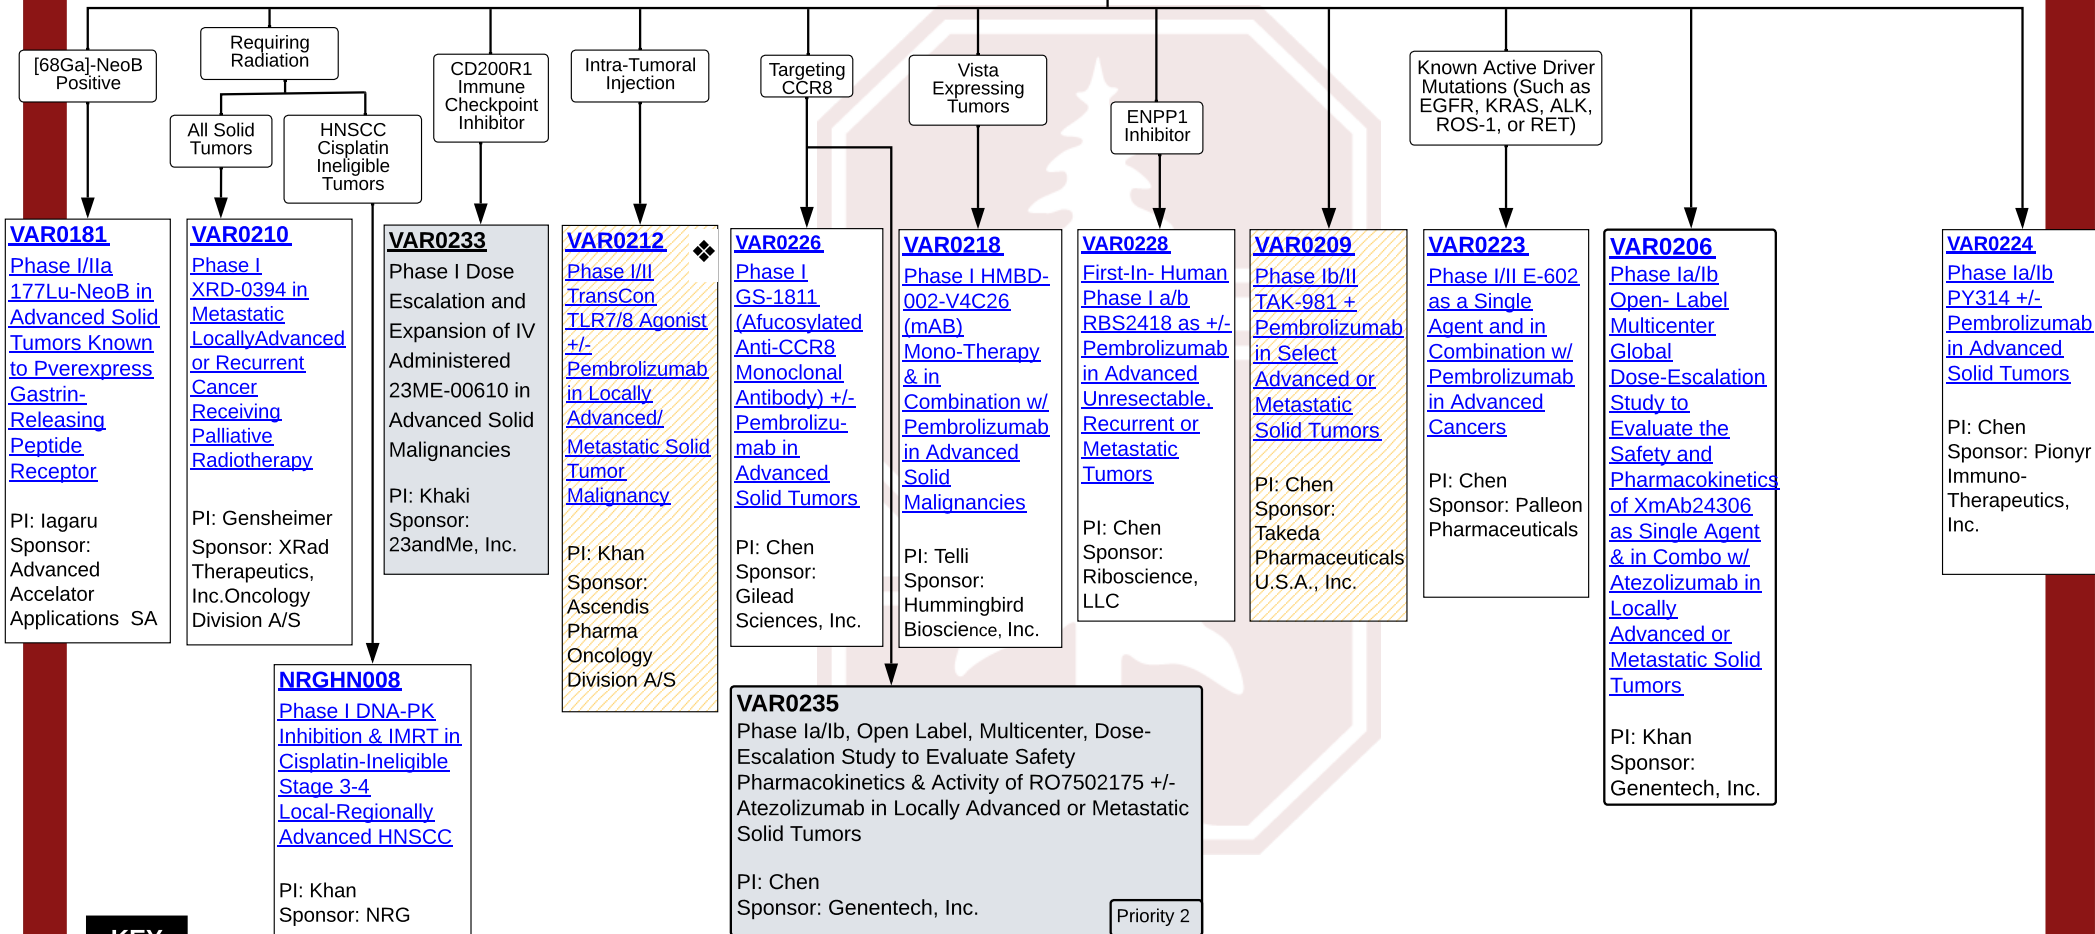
[68Ga]-NeoB Positive

Requiring Radiation

All Solid Tumors

HNSCC Cisplatin Ineligible Tumors

CD200R1 Immune Checkpoint Inhibitor

Intra-Tumoral Injection

Targeting CCR8

Vista Expressing Tumors

ENPP1 Inhibitor

Known Active Driver Mutations (Such as EGFR, KRAS, ALK, ROS-1, or RET)

VAR0181
Phase I/IIa 177Lu-NeoB in Advanced Solid Tumors Known to Pverexpress Gastrin-Releasing Peptide Receptor

PI: Iagaru
Sponsor: Advanced Accelator Applications SA

VAR0210
Phase I XRD-0394 in Metastatic LocallyAdvanced or Recurrent Cancer Receiving Palliative Radiotherapy

PI: Gensheimer
Sponsor: XRad Therapeutics, Inc.Oncology Division A/S

VAR0233
Phase I Dose Escalation and Expansion of IV Administered 23ME-00610 in Advanced Solid Malignancies

PI: Khaki
Sponsor: 23andMe, Inc.

VAR0212
Phase I/II TransCon TLR7/8 Agonist +/- Pembrolizumab in Locally Advanced/ Metastatic Solid Tumor Malignancy

PI: Khan
Sponsor: Ascendis Pharma Oncology Division A/S

VAR0226
Phase I GS-1811 (Afucosylated Anti-CCR8 Monoclonal Antibody) +/- Pembrolizumab in Advanced Solid Tumors

PI: Chen
Sponsor: Gilead Sciences, Inc.

VAR0218
Phase I HMBD-002-V4C26 (mAB) Mono-Therapy & in Combination w/ Pembrolizumab in Advanced Solid Malignancies

PI: Telli
Sponsor: Hummingbird Bioscience, Inc.

VAR0228
First-In- Human Phase I a/b RBS2418 as +/- Pembrolizumab in Advanced Unresectable, Recurrent or Metastatic Tumors

PI: Chen
Sponsor: Riboscience, LLC

VAR0209
Phase Ib/II TAK-981 + Pembrolizumab in Select Advanced or Metastatic Solid Tumors

PI: Chen
Sponsor: Takeda Pharmaceuticals U.S.A., Inc.

VAR0223
Phase I/II E-602 as a Single Agent and in Combination w/ Pembrolizumab in Advanced Cancers

PI: Chen
Sponsor: Palleon Pharmaceuticals

VAR0206
Phase Ia/Ib Open- Label Multicenter Global Dose-Escalation Study to Evaluate the Safety and Pharmacokinetics of XmAb24306 as Single Agent & in Combo w/ Atezolizumab in Locally Advanced or Metastatic Solid Tumors

PI: Khan
Sponsor: Genentech, Inc.

VAR0224
Phase Ia/Ib PY314 +/- Pembrolizumab in Advanced Solid Tumors

PI: Chen
Sponsor: Pionyr Immuno-Therapeutics, Inc.

NRGHN008
Phase I DNA-PK Inhibition & IMRT in Cisplatin-Ineligible Stage 3-4 Local-Regionally Advanced HNSCC

PI: Khan
Sponsor: NRG

VAR0235
Phase Ia/Ib, Open Label, Multicenter, Dose-Escalation Study to Evaluate Safety Pharmacokinetics & Activity of RO7502175 +/- Atezolizumab in Locally Advanced or Metastatic Solid Tumors

PI: Chen
Sponsor: Genentech, Inc.

Priority 2

KEY